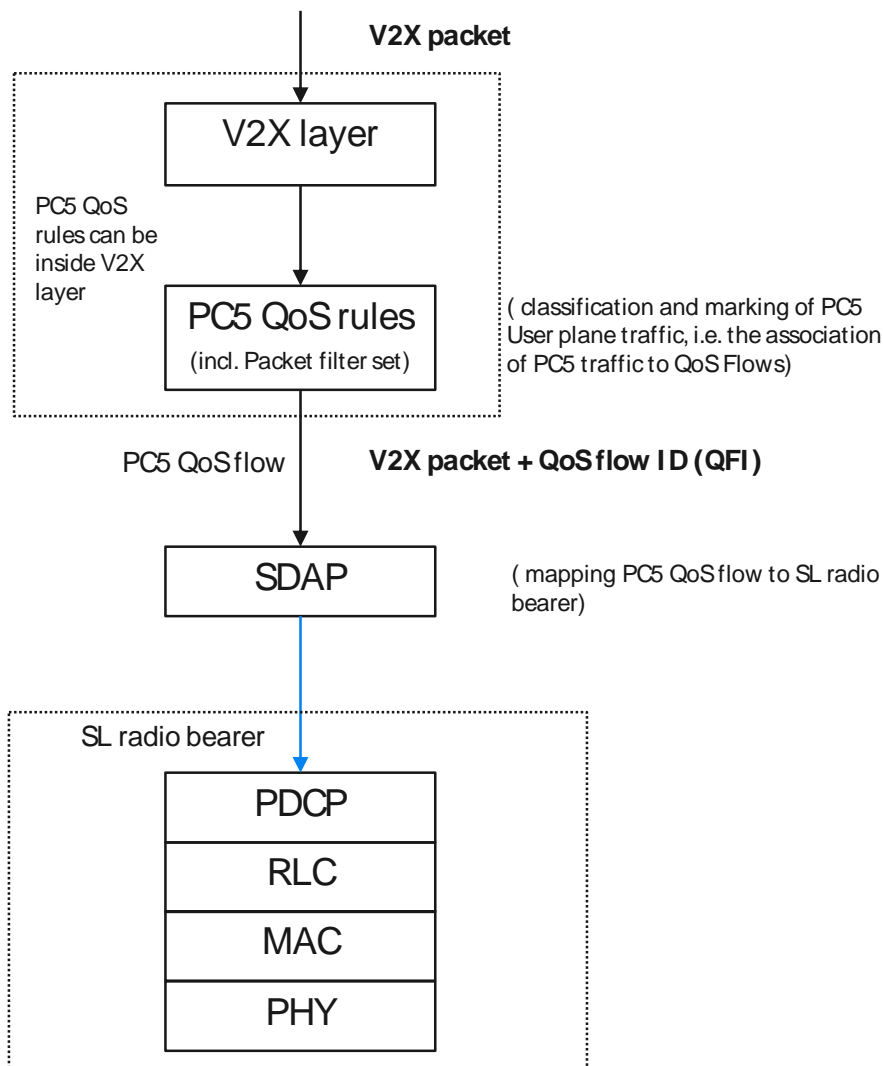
V2X packet

V2X layer

PC5 QoS rules can be inside V2X layer

PC5 QoS rules
(incl. Packet filter set)

( classification and marking of PC5 User plane traffic, i.e. the association of PC5 traffic to QoS Flows)

PC5 QoS flow

V2X packet + QoS flow ID (QFI)

SDAP

( mapping PC5 QoS flow to SL radio bearer)

SL radio bearer

PDCP

RLC

MAC

PHY